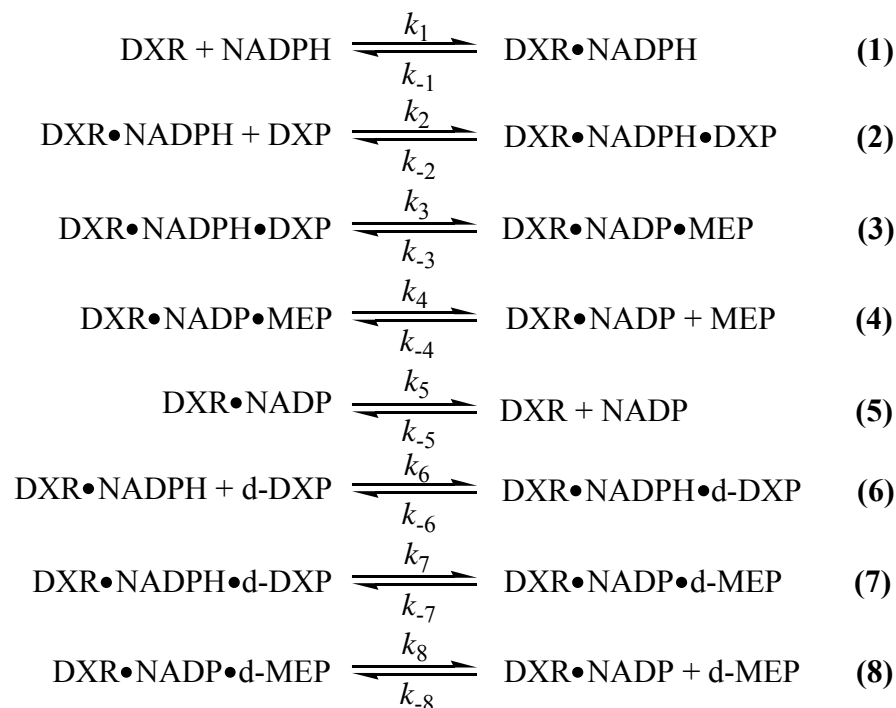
DXR + NADPH $\underset{k_{-1}}{\overset{k_1}{\rightleftharpoons}}$ DXR•NADPH **(1)**

DXR•NADPH + DXP $\underset{k_{-2}}{\overset{k_2}{\rightleftharpoons}}$ DXR•NADPH•DXP **(2)**

DXR•NADPH•DXP $\underset{k_{-3}}{\overset{k_3}{\rightleftharpoons}}$ DXR•NADP•MEP **(3)**

DXR•NADP•MEP $\underset{k_{-4}}{\overset{k_4}{\rightleftharpoons}}$ DXR•NADP + MEP **(4)**

DXR•NADP $\underset{k_{-5}}{\overset{k_5}{\rightleftharpoons}}$ DXR + NADP **(5)**

DXR•NADPH + d-DXP $\underset{k_{-6}}{\overset{k_6}{\rightleftharpoons}}$ DXR•NADPH•d-DXP **(6)**

DXR•NADPH•d-DXP $\underset{k_{-7}}{\overset{k_7}{\rightleftharpoons}}$ DXR•NADP•d-MEP **(7)**

DXR•NADP•d-MEP $\underset{k_{-8}}{\overset{k_8}{\rightleftharpoons}}$ DXR•NADP + d-MEP **(8)**